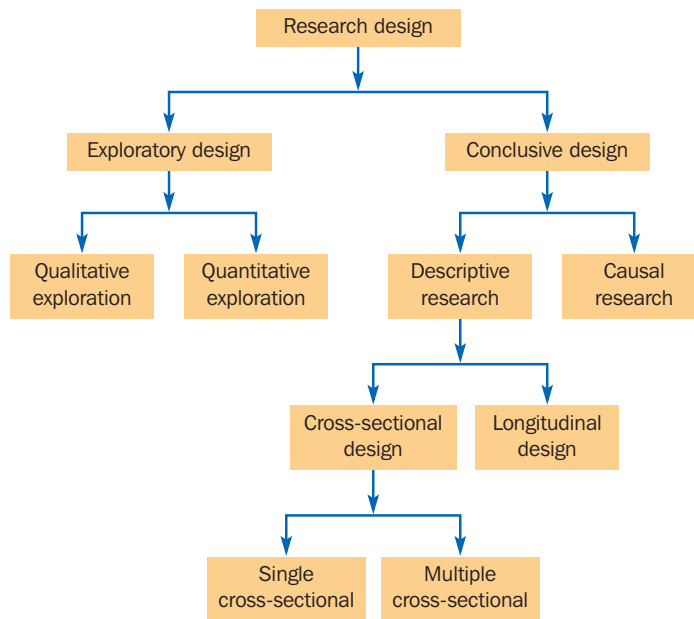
Research design

Exploratory design

Conclusive design

Qualitative exploration

Quantitative exploration

Descriptive research

Causal research

Cross-sectional design

Longitudinal design

Single cross-sectional

Multiple cross-sectional